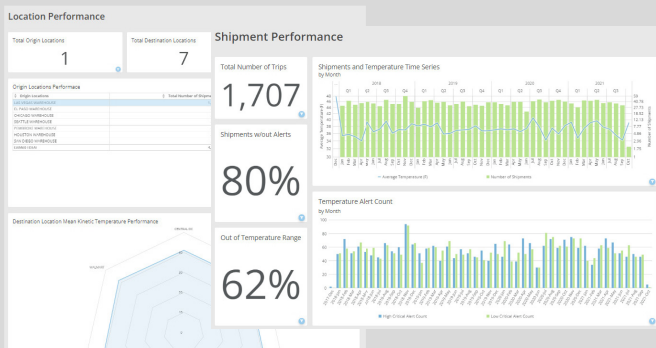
Location Performance

Total Origin Locations

1

Total Destination Locations

7

Origin Locations Performace

Origin Locations

Total Number of Shipments

LAS VEGAS WAREHOUSE

EL PASO WAREHOUSE

CHICAGO WAREHOUSE

SEATTLE WAREHOUSE

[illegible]

HOUSTON WAREHOUSE

SAN DIEGO WAREHOUSE

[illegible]

Destination Location Mean Kinetic Temperature Performance

Shipment Performance

Total Number of Trips

1,707

Shipments w/out Alerts

80%

Out of Temperature Range

62%

Shipments and Temperature Time Series

by Month

2018

2019

2020

2021

Q1 Q2 Q3 Q4 Q1 Q2 Q3 Q4 Q1 Q2 Q3 Q4 Q1 Q2 Q3 Q4

Average Temperature (F)

Number of Shipments

Average Temperature (F)

Number of Shipments

Temperature Alert Count

by Month

High Critical Alert Count

Low Critical Alert Count